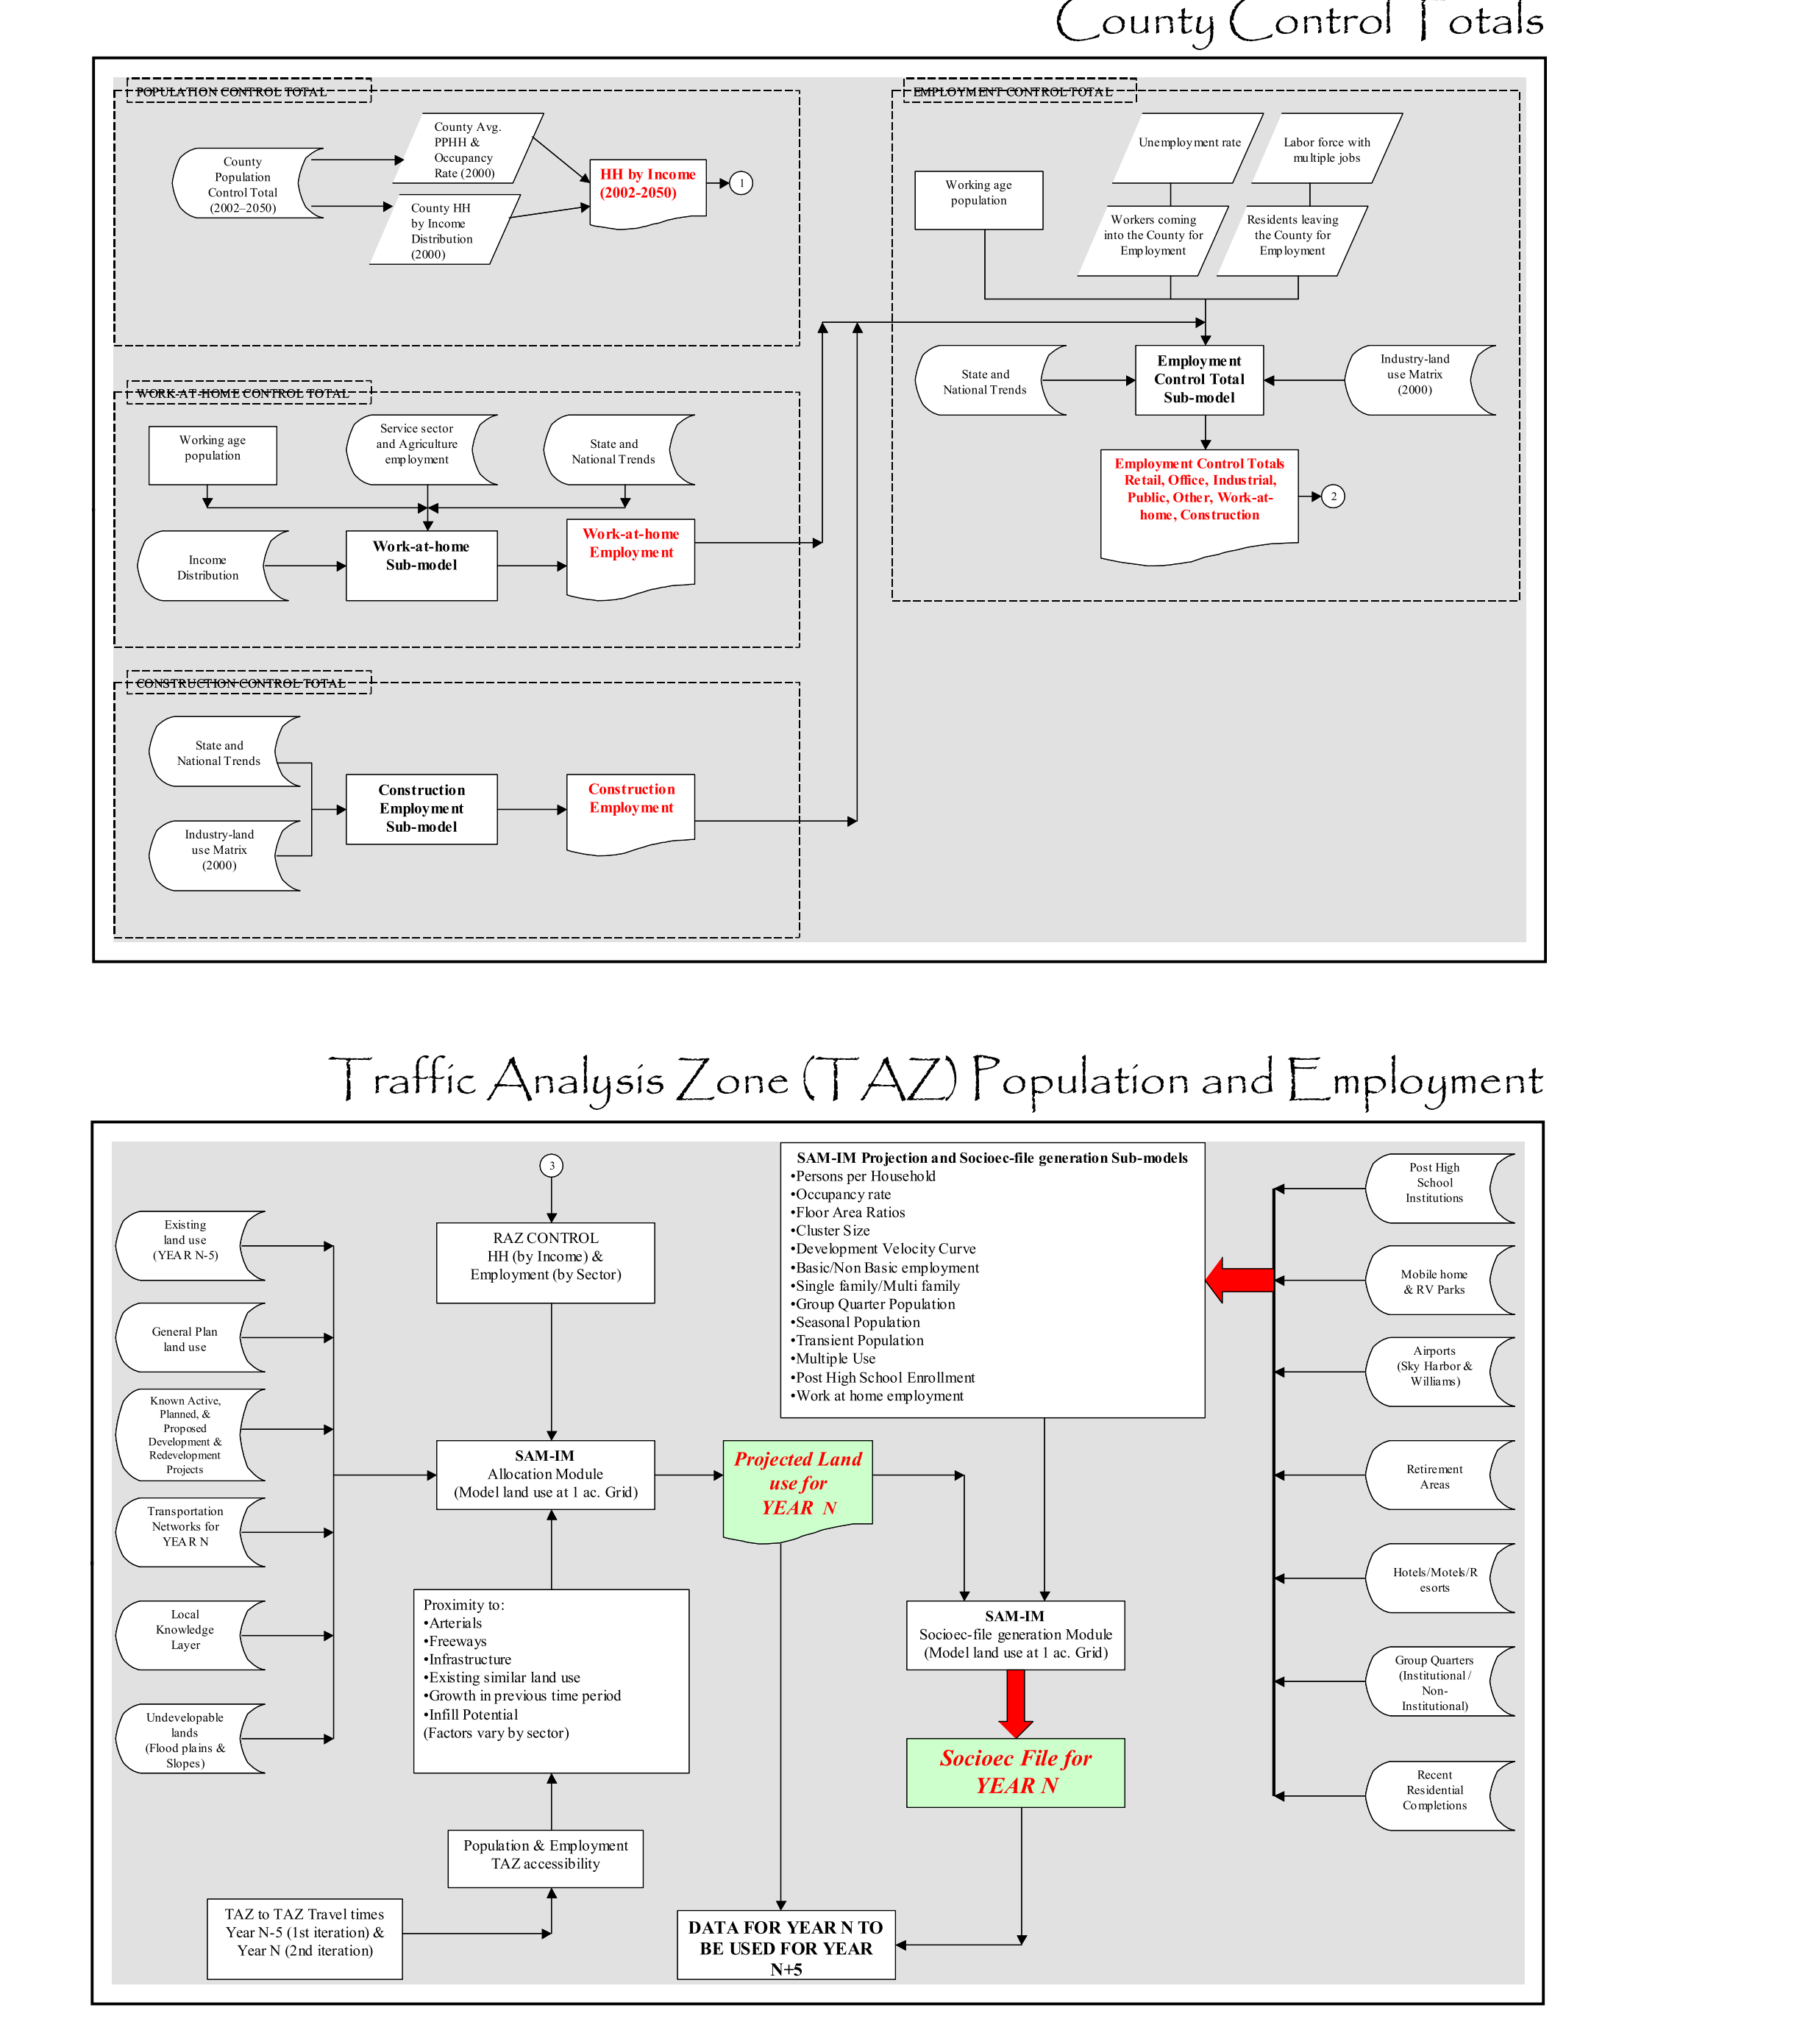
County Control Totals

POPULATION CONTROL TOTAL

County Population Control Total (2002–2050)

County Avg. PPHH & Occupancy Rate (2000)

County HH by Income Distribution (2000)

HH by Income (2002-2050)

1

WORK-AT-HOME CONTROL TOTAL

Working age population

Service sector and Agriculture employment

State and National Trends

Income Distribution

Work-at-home Sub-model

Work-at-home Employment

CONSTRUCTION CONTROL TOTAL

State and National Trends

Industry-land use Matrix (2000)

Construction Employment Sub-model

Construction Employment

EMPLOYMENT CONTROL TOTAL

Working age population

Unemployment rate

Labor force with multiple jobs

Workers coming into the County for Employment

Residents leaving the County for Employment

State and National Trends

Employment Control Total Sub-model

Industry-land use Matrix (2000)

Employment Control Totals Retail, Office, Industrial, Public, Other, Work-at-home, Construction

2

Traffic Analysis Zone (TAZ) Population and Employment

3

Existing land use (YEAR N-5)

General Plan land use

Known Active, Planned, & Proposed Development & Redevelopment Projects

Transportation Networks for YEAR N

Local Knowledge Layer

Undevelopable lands (Flood plains & Slopes)

RAZ CONTROL HH (by Income) & Employment (by Sector)

SAM-IM Allocation Module (Model land use at 1 ac. Grid)

Projected Land use for YEAR N

Proximity to:
•Arterials
•Freeways
•Infrastructure
•Existing similar land use
•Growth in previous time period
•Infill Potential
(Factors vary by sector)

Population & Employment TAZ accessibility

TAZ to TAZ Travel times Year N-5 (1st iteration) & Year N (2nd iteration)

DATA FOR YEAR N TO BE USED FOR YEAR N+5

SAM-IM Projection and Socioec-file generation Sub-models
•Persons per Household
•Occupancy rate
•Floor Area Ratios
•Cluster Size
•Development Velocity Curve
•Basic/Non Basic employment
•Single family/Multi family
•Group Quarter Population
•Seasonal Population
•Transient Population
•Multiple Use
•Post High School Enrollment
•Work at home employment

SAM-IM Socioec-file generation Module (Model land use at 1 ac. Grid)

Socioec File for YEAR N

Post High School Institutions

Mobile home & RV Parks

Airports (Sky Harbor & Williams)

Retirement Areas

Hotels/Motels/Resorts

Group Quarters (Institutional / Non-Institutional)

Recent Residential Completions